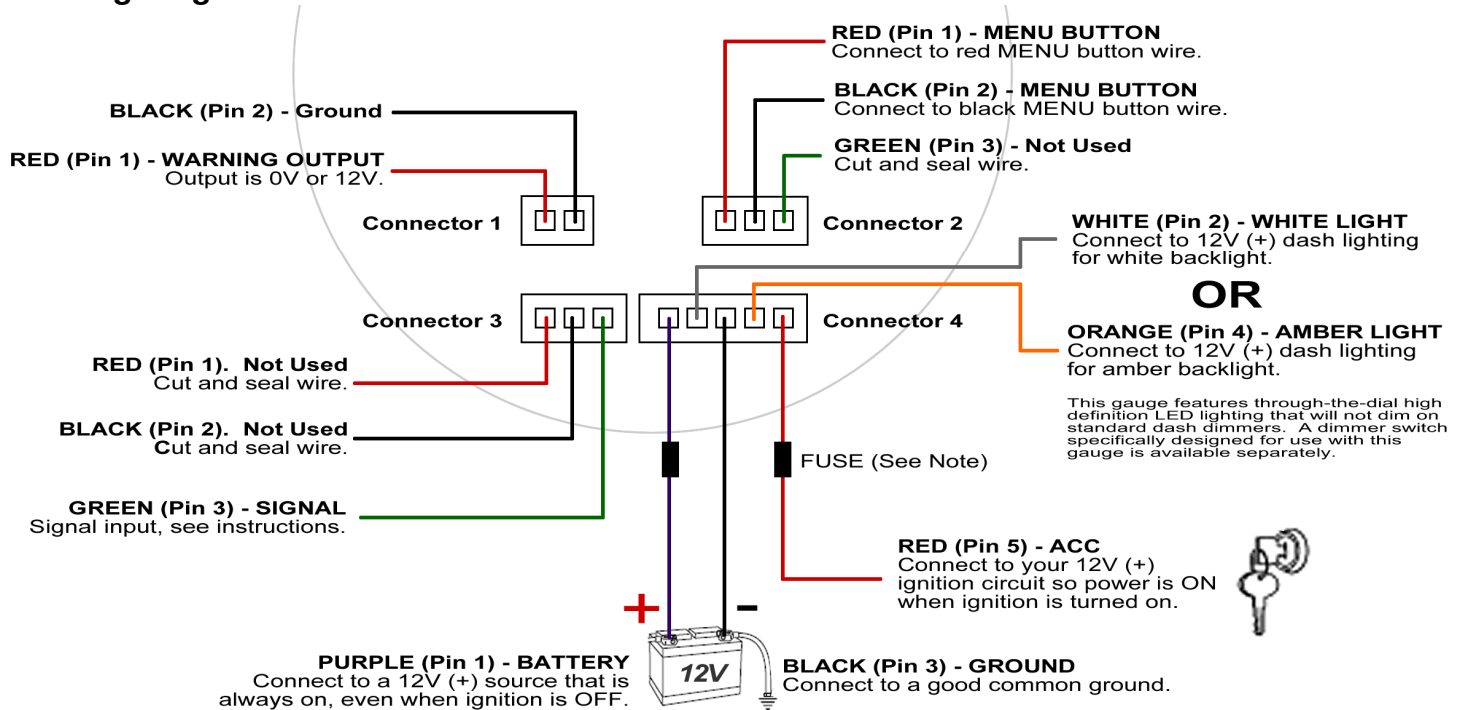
RED (Pin 1) - MENU BUTTON
Connect to red MENU button wire.

BLACK (Pin 2) - MENU BUTTON
Connect to black MENU button wire.

GREEN (Pin 3) - Not Used
Cut and seal wire.

BLACK (Pin 2) - Ground

RED (Pin 1) - WARNING OUTPUT
Output is 0V or 12V.

Connector 1

Connector 2

WHITE (Pin 2) - WHITE LIGHT
Connect to 12V (+) dash lighting for white backlight.

OR

Connector 3

Connector 4

ORANGE (Pin 4) - AMBER LIGHT
Connect to 12V (+) dash lighting for amber backlight.

This gauge features through-the-dial high definition LED lighting that will not dim on standard dash dimmers. A dimmer switch specifically designed for use with this gauge is available separately.

RED (Pin 1). Not Used
Cut and seal wire.

BLACK (Pin 2). Not Used
Cut and seal wire.

FUSE (See Note)

GREEN (Pin 3) - SIGNAL
Signal input, see instructions.

RED (Pin 5) - ACC
Connect to your 12V (+) ignition circuit so power is ON when ignition is turned on.

+

-

12V

PURPLE (Pin 1) - BATTERY
Connect to a 12V (+) source that is always on, even when ignition is OFF.

BLACK (Pin 3) - GROUND
Connect to a good common ground.